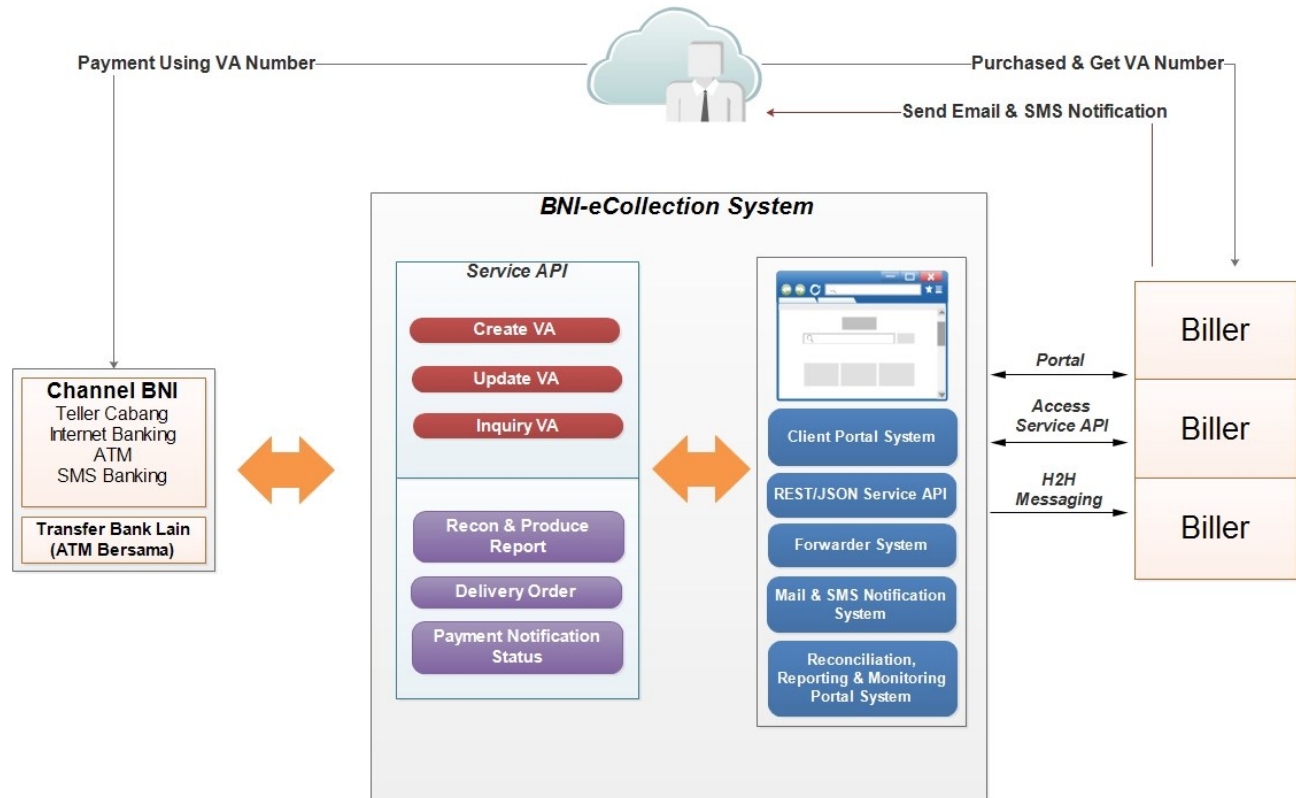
Payment Using VA Number

Purchased & Get VA Number

Send Email & SMS Notification

BNI-eCollection System

Service API

Create VA

Update VA

Inquiry VA

Recon & Produce Report

Delivery Order

Payment Notification Status

Client Portal System

REST/JSON Service API

Forwarder System

Mail & SMS Notification System

Reconciliation, Reporting & Monitoring Portal System

Channel BNI
Teller Cabang
Internet Banking
ATM
SMS Banking

Transfer Bank Lain (ATM Bersama)

Portal

Access Service API

H2H Messaging

Biller

Biller

Biller